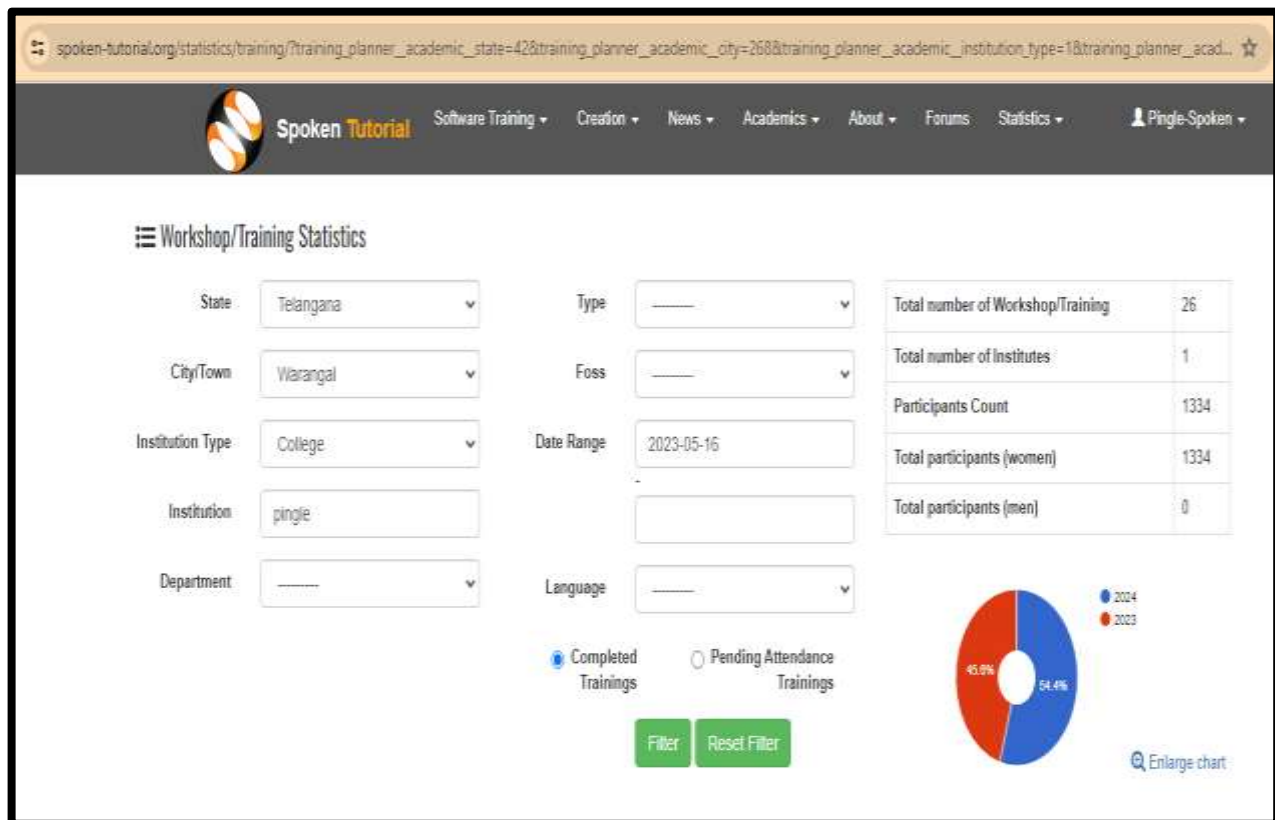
spoken-tutorial.org/statistics/training/?training_planner__academic__state=42&training_planner__academic__city=268&training_planner__academic__institution_type=1&training_planner__acad...

Spoken Tutorial
Software Training ▾ Creation ▾ News ▾ Academics ▾ About ▾ Forums Statistics ▾ Pingle-Spoken ▾

Workshop/Training Statistics

State Telangana
City/Town Warangal
Institution Type College
Institution pingle
Department ---------

Type ---------
Foss ---------
Date Range 2023-05-16
-
Language ---------

Completed Trainings
Pending Attendance Trainings

Filter Reset Filter

| Total number of Workshop/Training | 26 |
|---|---|
| Total number of Institutes | 1 |
| Participants Count | 1334 |
| Total participants (women) | 1334 |
| Total participants (men) | 0 |

2024
2023
45.6%
54.4%

Enlarge chart